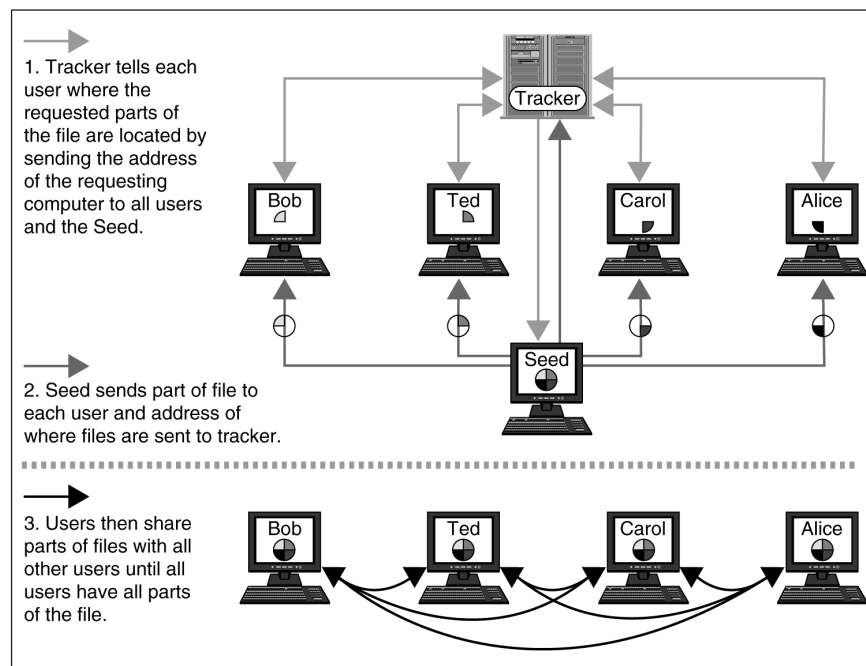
1. Tracker tells each user where the requested parts of the file are located by sending the address of the requesting computer to all users and the Seed.

Tracker

Bob

Ted

Carol

Alice

Seed

2. Seed sends part of file to each user and address of where files are sent to tracker.

3. Users then share parts of files with all other users until all users have all parts of the file.

Bob

Ted

Carol

Alice